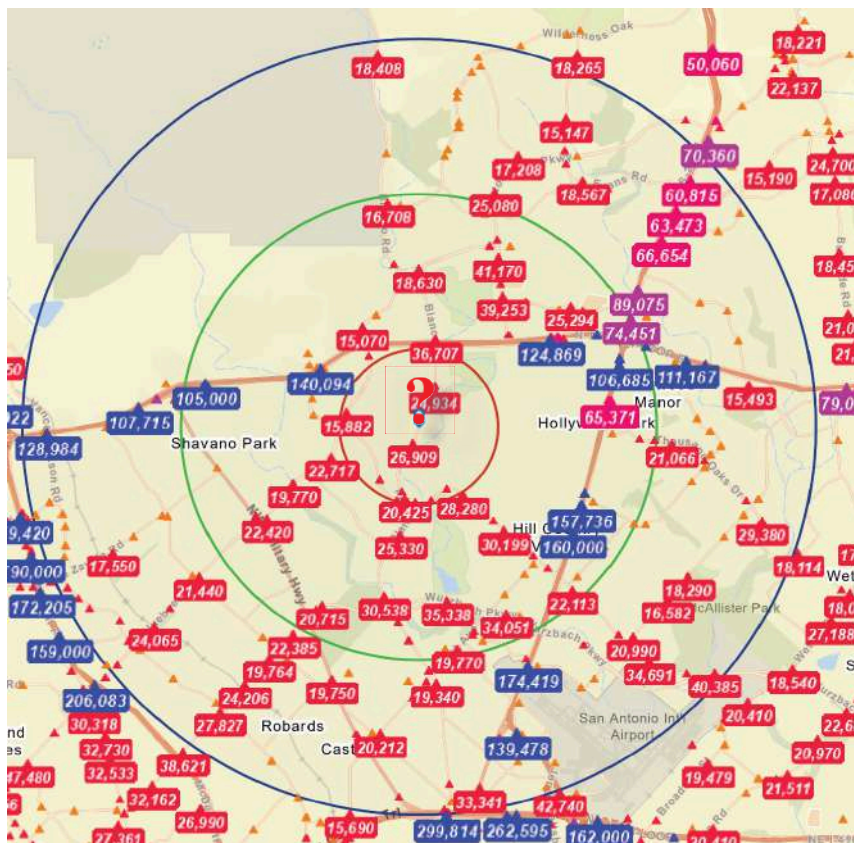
Wilderness Oak
18,221
18,408
18,265
50,060
22,137
15,147
70,360
17,208
18,567
15,190
24,700
17,080
60,815
16,708
25,080
63,473
66,654
18,45
41,170
18,630
39,253
89,075
25,294
74,451
21,0
15,070
36,707
124,869
21
140,094
106,685
111,167
105,000
Manor
107,715
24,934
15,493
79,0
22
15,882
Hollyw
65,371
ark
128,984
Shavano Park
26,909
21,066
22,717
19,770
20,425
28,280
157,736
9,420
22,420
Hill C
160,000
29,380
25,330
30,199
18,114
Wet
90,000
17,550
18,290
21,440
22,113
16,582
McAllister Park
172,205
18,0
20,715
30,538
35,338
34,051
27,188
24,065
159,000
22,385
20,990
19,770
34,691
19,764
174,419
18,540
40,385
206,083
24,206
19,750
19,340
San Antonio Int Airport
20,410
nd
30,318
27,827
Robards
22,6
es
32,730
Cast
20,212
139,478
20,970
47,480
38,621
32,533
19,479
32,162
21,511
26,990
33,341
42,740
15,690
299,814
262,595
162,000
27,361